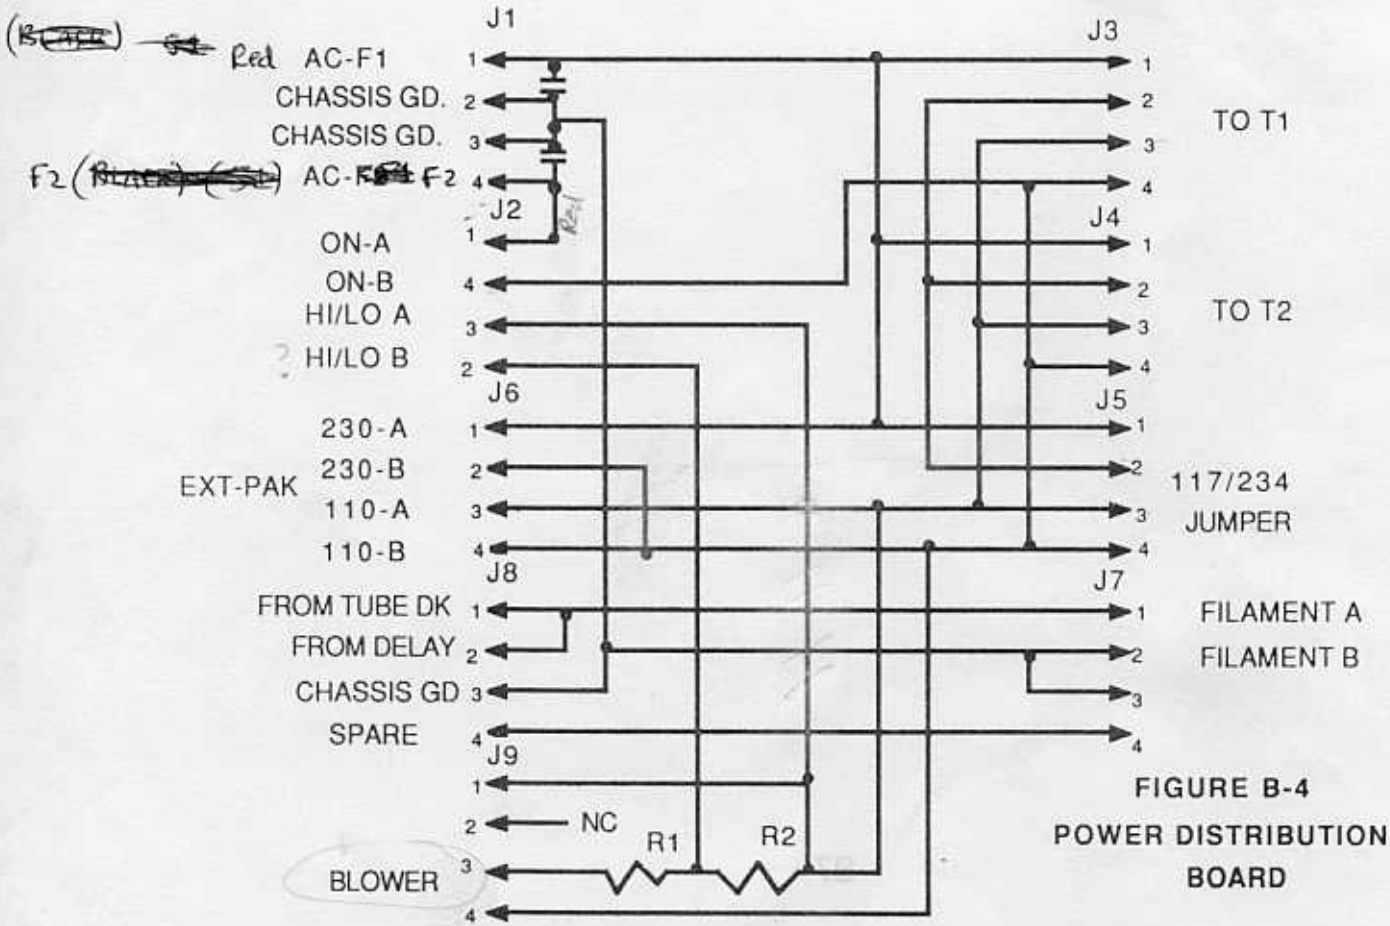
J1
J3
([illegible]) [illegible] Red AC-F1 1
1
CHASSIS GD. 2
2
TO T1
CHASSIS GD. 3
3
F2 ([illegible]) AC-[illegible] F2 4
4
J2
Red
J4
ON-A 1
1
ON-B 4
2
TO T2
HI/LO A 3
3
? HI/LO B 2
4
J6
J5
230-A 1
1
EXT-PAK
230-B 2
2
117/234
110-A 3
3
JUMPER
110-B 4
4
J8
J7
FROM TUBE DK 1
1
FILAMENT A
FROM DELAY 2
2
FILAMENT B
CHASSIS GD 3
3
SPARE 4
4
J9
1
2 NC
R1
R2
BLOWER 3
4

FIGURE B-4
POWER DISTRIBUTION
BOARD